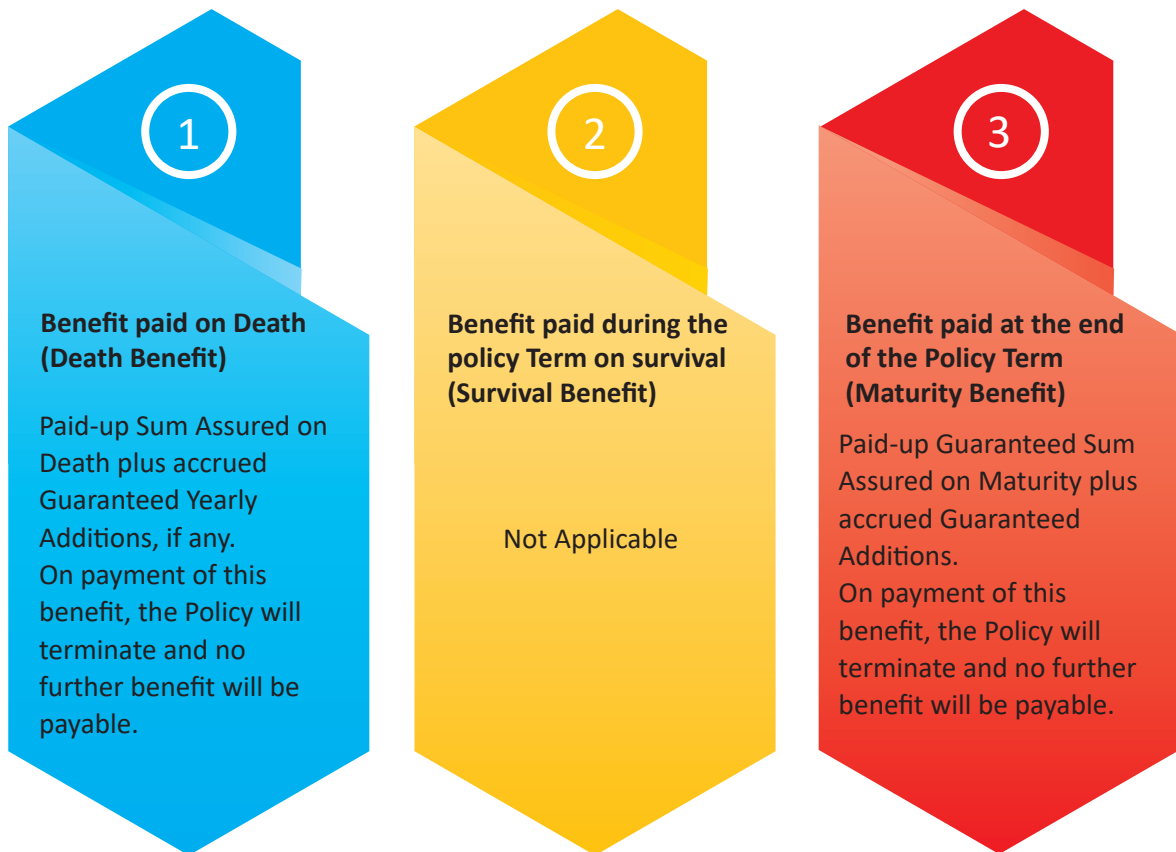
1

Benefit paid on Death (Death Benefit)

Paid-up Sum Assured on Death plus accrued Guaranteed Yearly Additions, if any.
On payment of this benefit, the Policy will terminate and no further benefit will be payable.

2

Benefit paid during the policy Term on survival (Survival Benefit)

Not Applicable

3

Benefit paid at the end of the Policy Term (Maturity Benefit)

Paid-up Guaranteed Sum Assured on Maturity plus accrued Guaranteed Additions.
On payment of this benefit, the Policy will terminate and no further benefit will be payable.